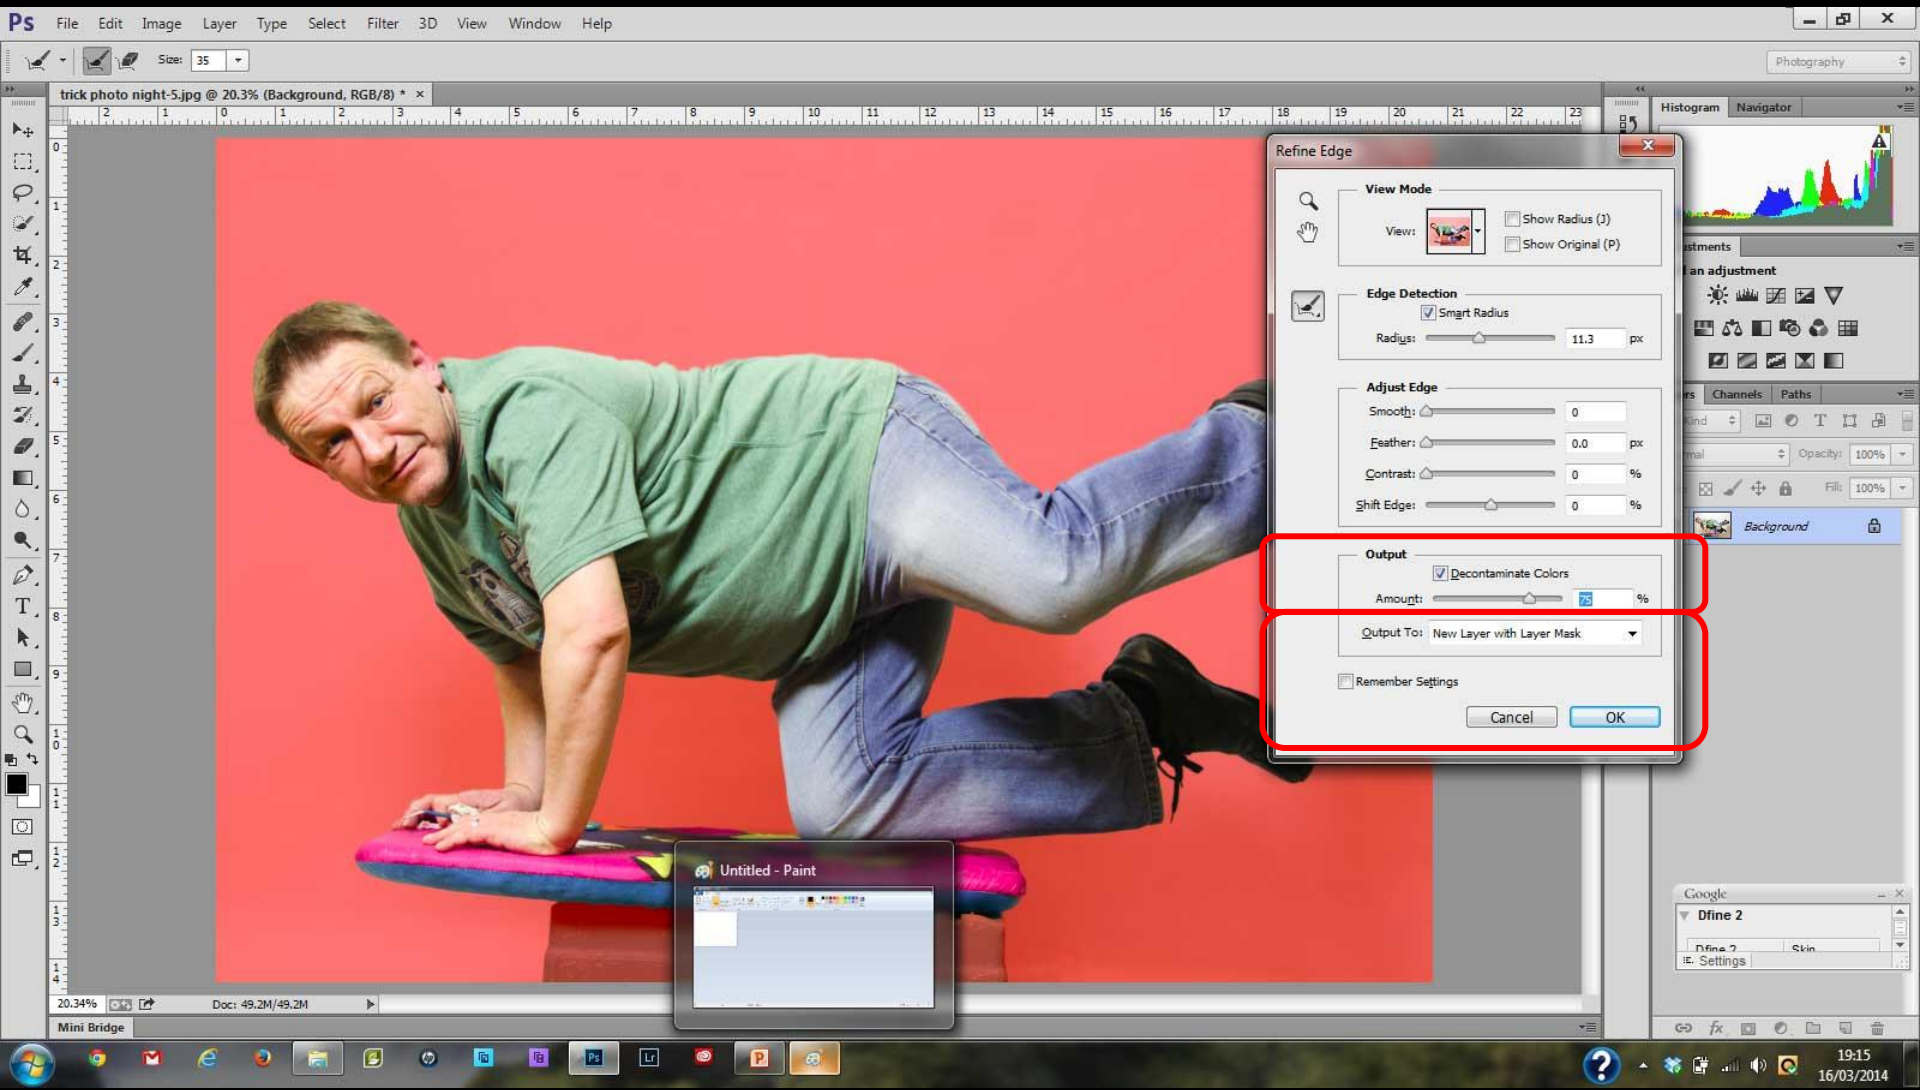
Ps File Edit Image Layer Type Select Filter 3D View Window Help

Size: 35

Photography

trick photo night-5.jpg @ 20.3% (Background, RGB/8) * ×

Refine Edge

View Mode
View:
Show Radius (J)
Show Original (P)

Edge Detection
Smart Radius
Radius: 11.3 px

Adjust Edge
Smooth: 0
Feather: 0.0 px
Contrast: 0 %
Shift Edge: 0 %

Output
Decontaminate Colors
Amount: 75 %
Output To: New Layer with Layer Mask

Remember Settings

Cancel OK

Histogram Navigator

stments
an adjustment

rs Channels Paths
Kind
rmal Opacity: 100%
Fill: 100%
Background

Google
Dfine 2
Dfine 2 Skin
Settings

Untitled - Paint

20.34% Doc: 49.2M/49.2M

Mini Bridge

19:15
16/03/2014